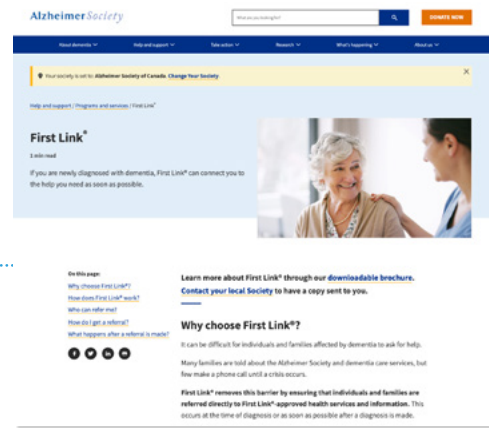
Alzheimer Society

What are you looking for?

DONATE NOW

About dementia | Help and support | Take action | Research | What's happening | About us

Your society is set to: Alzheimer Society of Canada. Change Your Society

×

Help and support / Programs and services / First Link®

First Link®

1 min read

If you are newly diagnosed with dementia, First Link® can connect you to the help you need as soon as possible.

On this page:

Why choose First Link®?

How does First Link® work?

Who can refer me?

How do I get a referral?

What happens after a referral is made?

Learn more about First Link® through our downloadable brochure. Contact your local Society to have a copy sent to you.

Why choose First Link®?

It can be difficult for individuals and families affected by dementia to ask for help.

Many families are told about the Alzheimer Society and dementia care services, but few make a phone call until a crisis occurs.

First Link® removes this barrier by ensuring that individuals and families are referred directly to First Link®-approved health services and information. This occurs at the time of diagnosis or as soon as possible after a diagnosis is made.